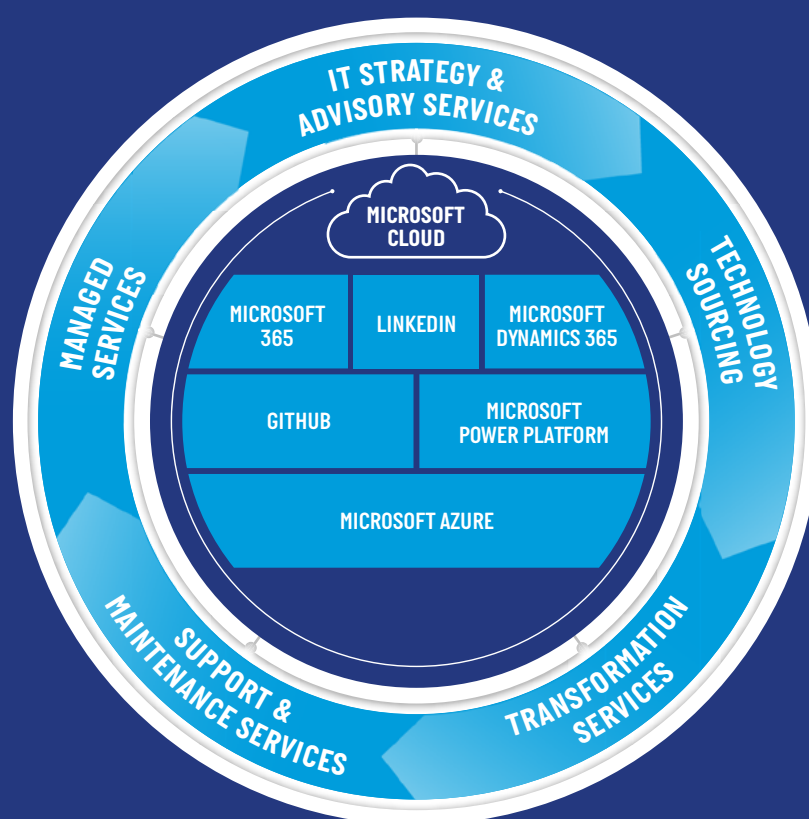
IT STRATEGY & ADVISORY SERVICES

TECHNOLOGY SOURCING

TRANSFORMATION SERVICES

SUPPORT & MAINTENANCE SERVICES

MANAGED SERVICES

MICROSOFT CLOUD

MICROSOFT 365

LINKEDIN

MICROSOFT DYNAMICS 365

GITHUB

MICROSOFT POWER PLATFORM

MICROSOFT AZURE